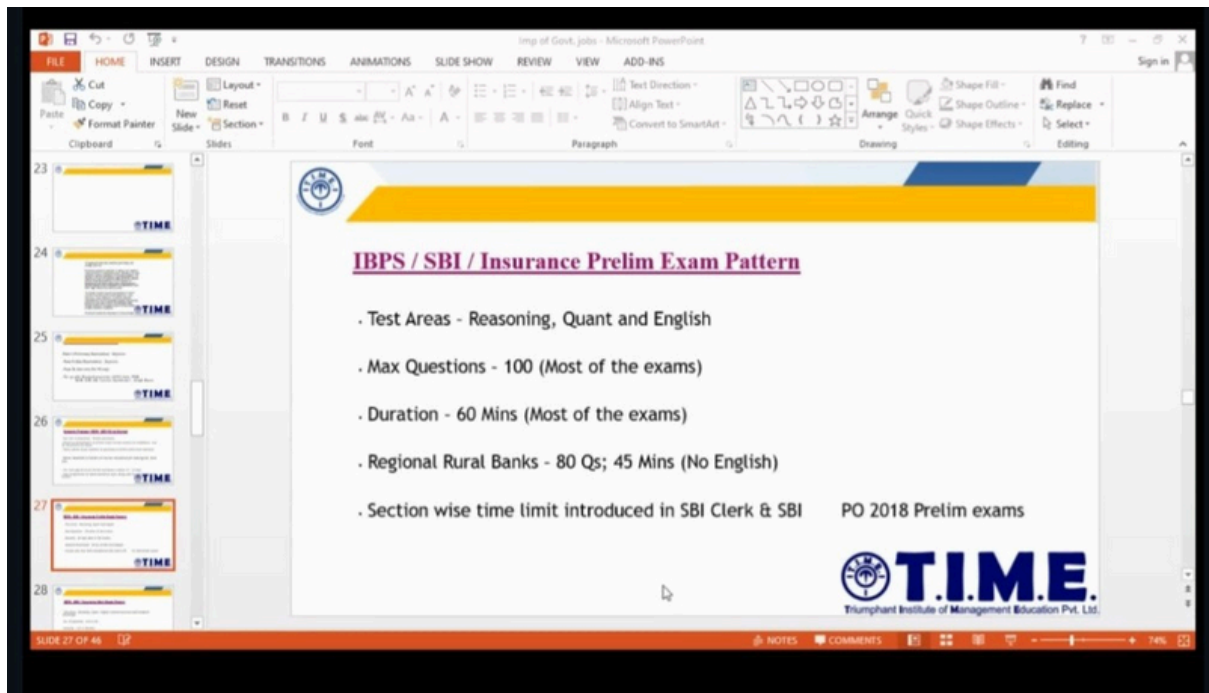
Imp of Govt. jobs - Microsoft PowerPoint

FILE HOME INSERT DESIGN TRANSITIONS ANIMATIONS SLIDE SHOW REVIEW VIEW ADD-INS Sign in

Cut Copy Format Painter Paste Clipboard New Slide Layout Reset Section Slides Font Paragraph Text Direction Align Text Convert to SmartArt Arrange Quick Styles Shape Fill Shape Outline Shape Effects Drawing Find Replace Select Editing

23 24 25 26 27 28

TIME

IBPS / SBI / Insurance Prelim Exam Pattern

. Test Areas - Reasoning, Quant and English

. Max Questions - 100 (Most of the exams)

. Duration - 60 Mins (Most of the exams)

. Regional Rural Banks - 80 Qs; 45 Mins (No English)

. Section wise time limit introduced in SBI Clerk & SBI PO 2018 Prelim exams

T.I.M.E.
Triumphant Institute of Management Education Pvt. Ltd.

SLIDE 27 OF 46 NOTES COMMENTS 74%